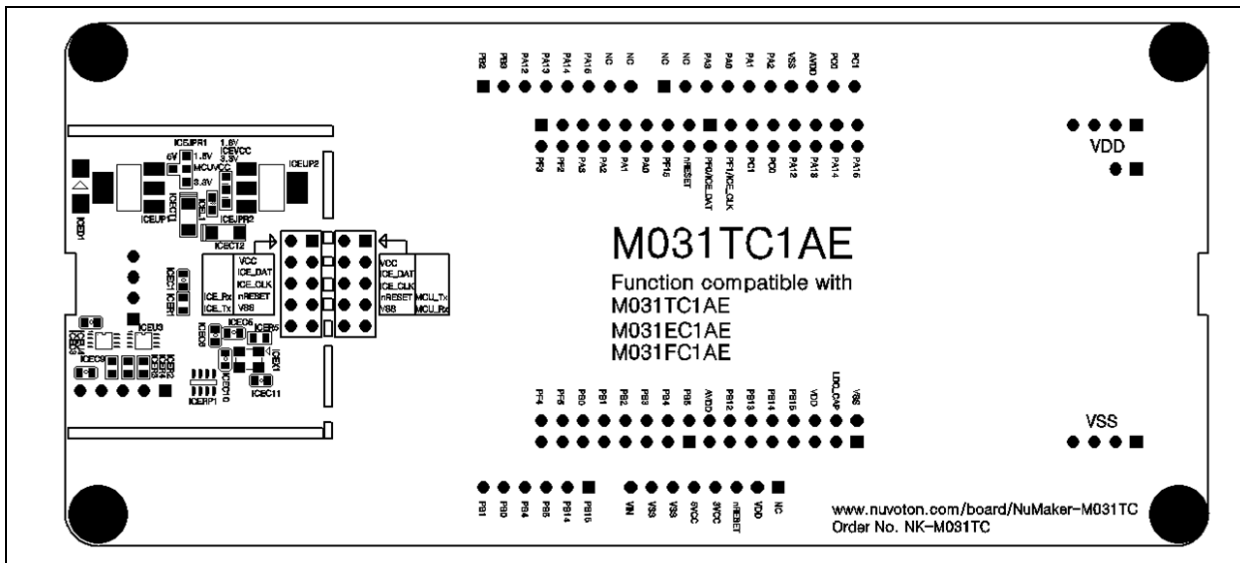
PB2 PB0 PA12 PA13 PA14 PA15 NC NC NC PA3 PA0 PA1 PA2 VSS AVDD PC0 PC1

PF3 PF2 PA3 PA2 PA1 PA0 PF15 nRESET PF0/ICE_DAT PF1/ICE_CLK PC1 PC0 PA12 PA13 PA14 PA15

VDD

ICEJPR1 5V 1.8V MCUVCC 3.3V 1.8V ICEVCC 3.3V ICEUP2 ICEUP1 ICEC13 ICEJPR2 ICEC12 ICED1

VCC ICE_DAT ICE_CLK ICE_Rx nRESET ICE_Tx VSS

VCC ICE_DAT ICE_CLK nRESET MCU_Tx VSS MCU_Rx

ICEU3 ICEC5 ICER5 ICEC8 ICEC9 ICEC10 ICEX1 ICEC11 ICERP1

M031TC1AE

Function compatible with
M031TC1AE
M031EC1AE
M031FC1AE

PF4 PF6 PB0 PB1 PB2 PB3 PB4 PB5 AVDD PB12 PB13 PB14 PB15 VDD LDO_CAP VSS

VSS

PB1 PB0 PB4 PB5 PB14 PB15 VIN VSS VSS 5VCC 3VCC nRESET VDD NC

www.nuvoton.com/board/NuMaker-M031TC
Order No. NK-M031TC